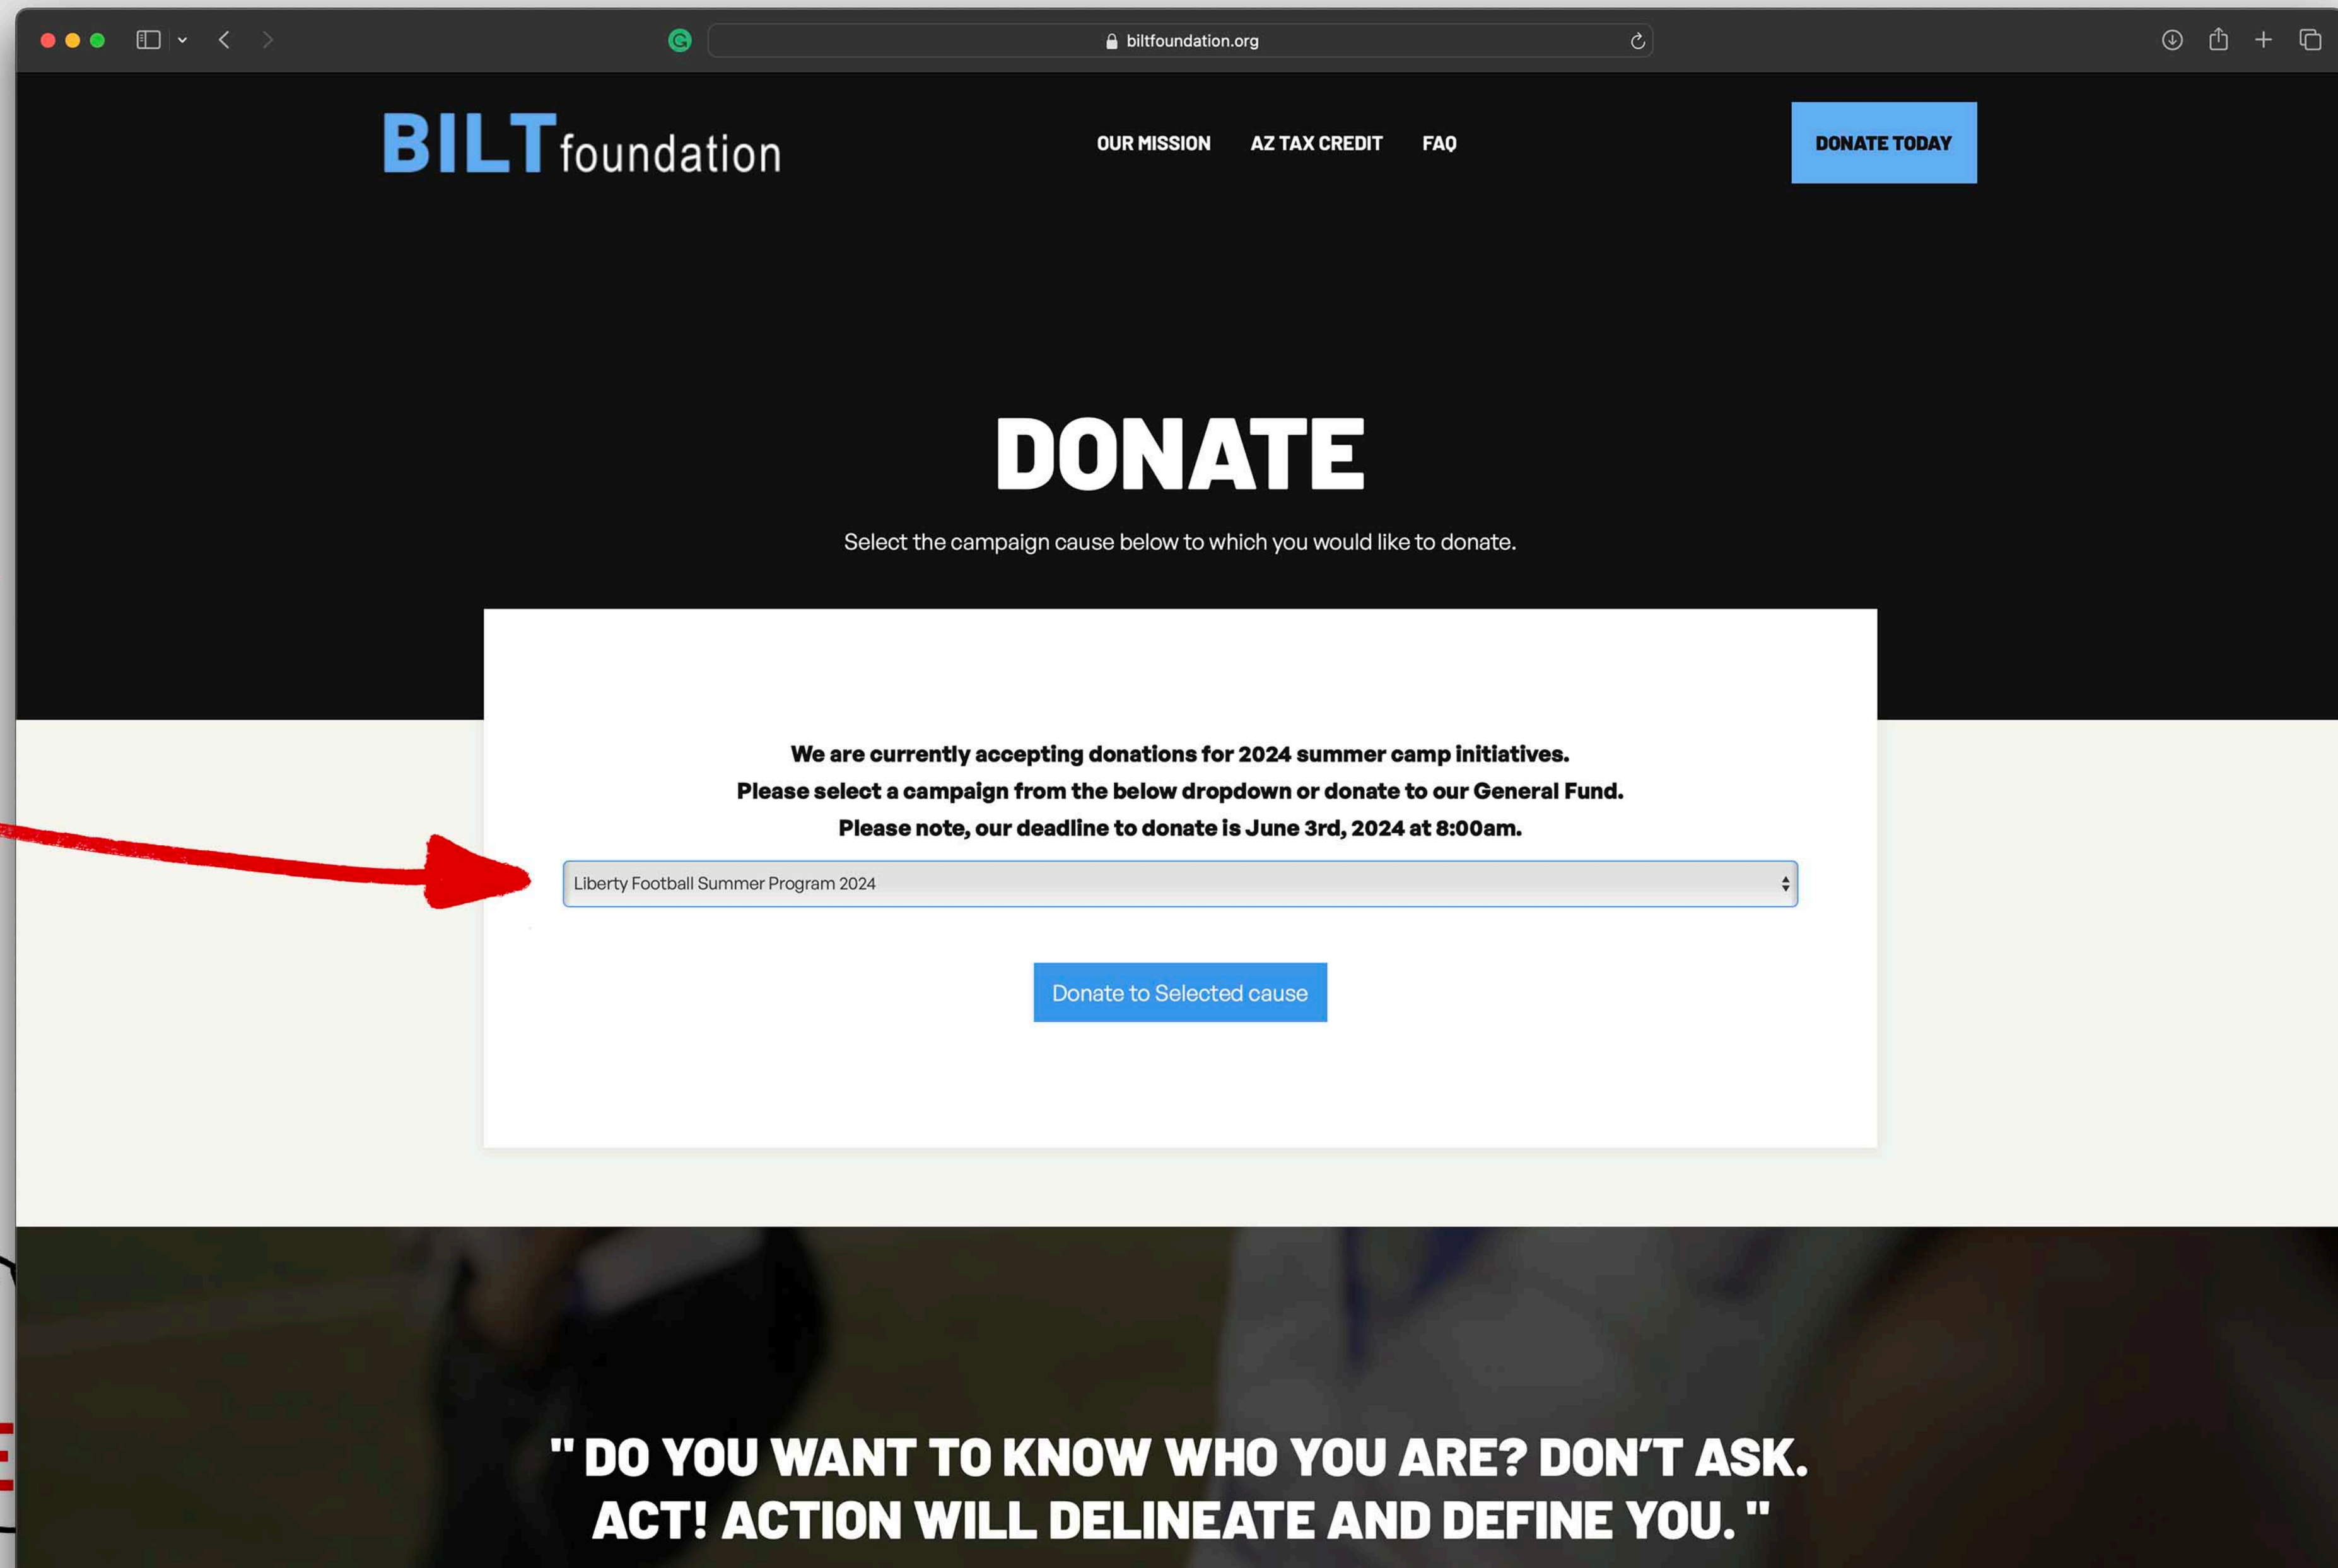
biltfoundation.org

BILT foundation

OUR MISSION AZ TAX CREDIT FAQ

DONATE TODAY

DONATE

Select the campaign cause below to which you would like to donate.

We are currently accepting donations for 2024 summer camp initiatives.
Please select a campaign from the below dropdown or donate to our General Fund.
Please note, our deadline to donate is June 3rd, 2024 at 8:00am.

Liberty Football Summer Program 2024

Donate to Selected cause

" DO YOU WANT TO KNOW WHO YOU ARE? DON'T ASK. ACT! ACTION WILL DELINEATE AND DEFINE YOU. "